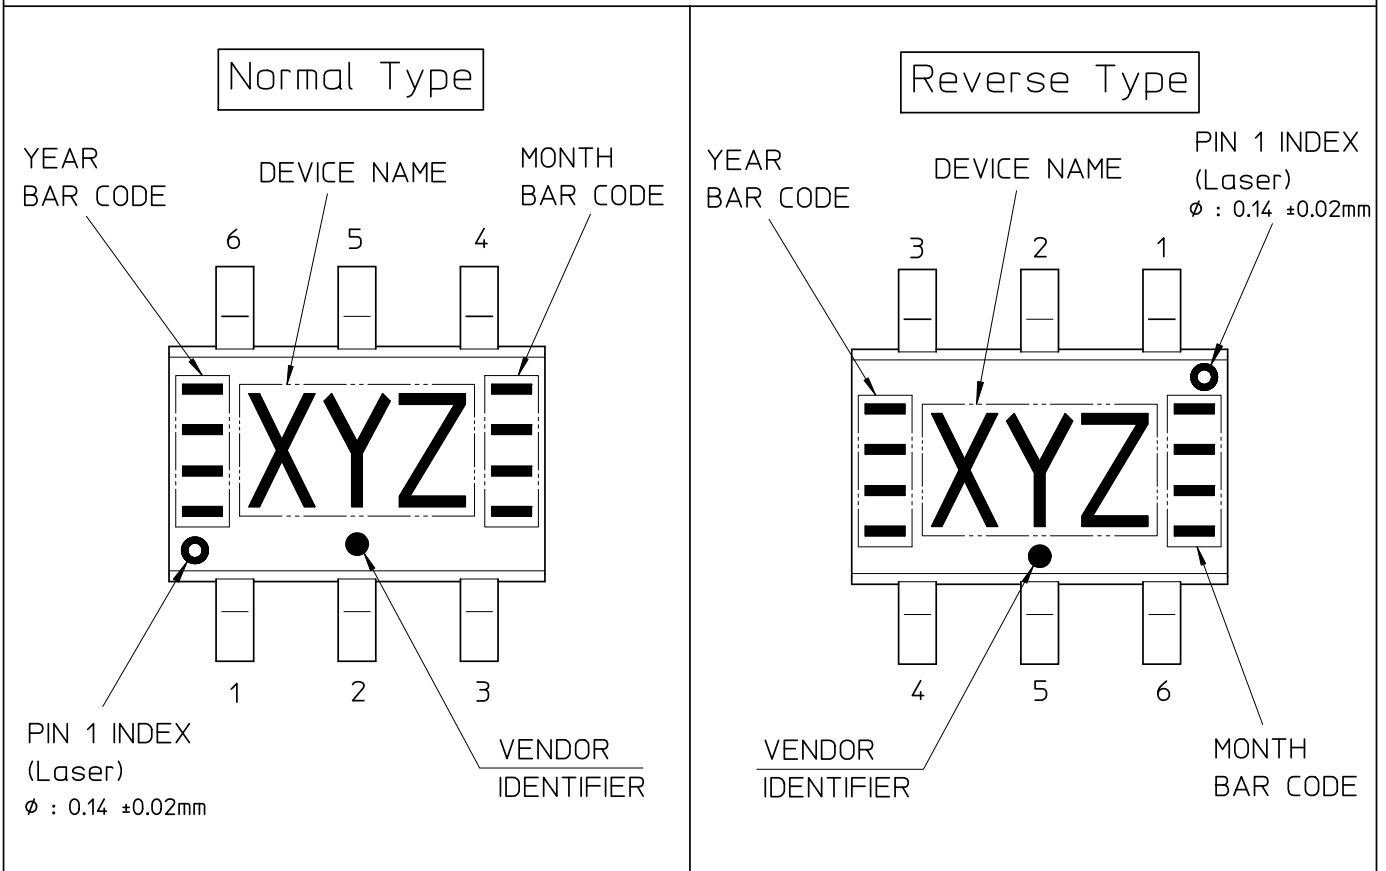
Normal Type

YEAR BAR CODE

DEVICE NAME

MONTH BAR CODE

6 5 4

XYZ

1 2 3

PIN 1 INDEX (Laser)
$\phi$ : 0.14 ±0.02mm

VENDOR IDENTIFIER

Reverse Type

YEAR BAR CODE

DEVICE NAME

PIN 1 INDEX (Laser)
$\phi$ : 0.14 ±0.02mm

3 2 1

XYZ

4 5 6

VENDOR IDENTIFIER

MONTH BAR CODE